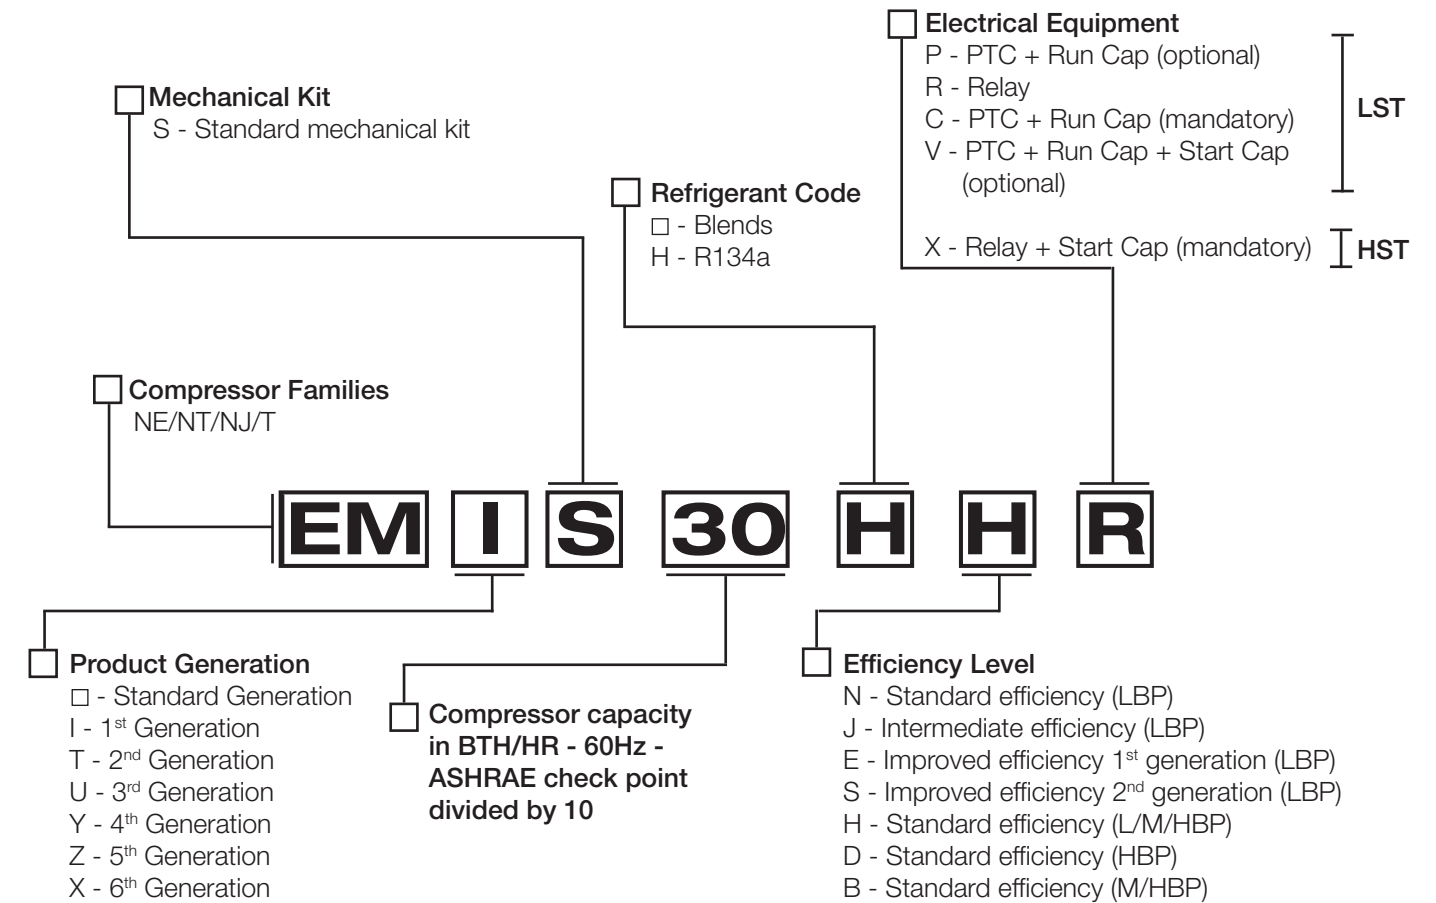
Electrical Equipment
P - PTC + Run Cap (optional)
R - Relay
C - PTC + Run Cap (mandatory)
V - PTC + Run Cap + Start Cap (optional)
X - Relay + Start Cap (mandatory)

LST

HST

Mechanical Kit
S - Standard mechanical kit

Refrigerant Code
□ - Blends
H - R134a

Compressor Families
NE/NT/NJ/T

EM I S 30 H H R

Product Generation
□ - Standard Generation
I - 1$^{st}$ Generation
T - 2$^{nd}$ Generation
U - 3$^{rd}$ Generation
Y - 4$^{th}$ Generation
Z - 5$^{th}$ Generation
X - 6$^{th}$ Generation

Compressor capacity in BTH/HR - 60Hz - ASHRAE check point divided by 10

Efficiency Level
N - Standard efficiency (LBP)
J - Intermediate efficiency (LBP)
E - Improved efficiency 1$^{st}$ generation (LBP)
S - Improved efficiency 2$^{nd}$ generation (LBP)
H - Standard efficiency (L/M/HBP)
D - Standard efficiency (HBP)
B - Standard efficiency (M/HBP)